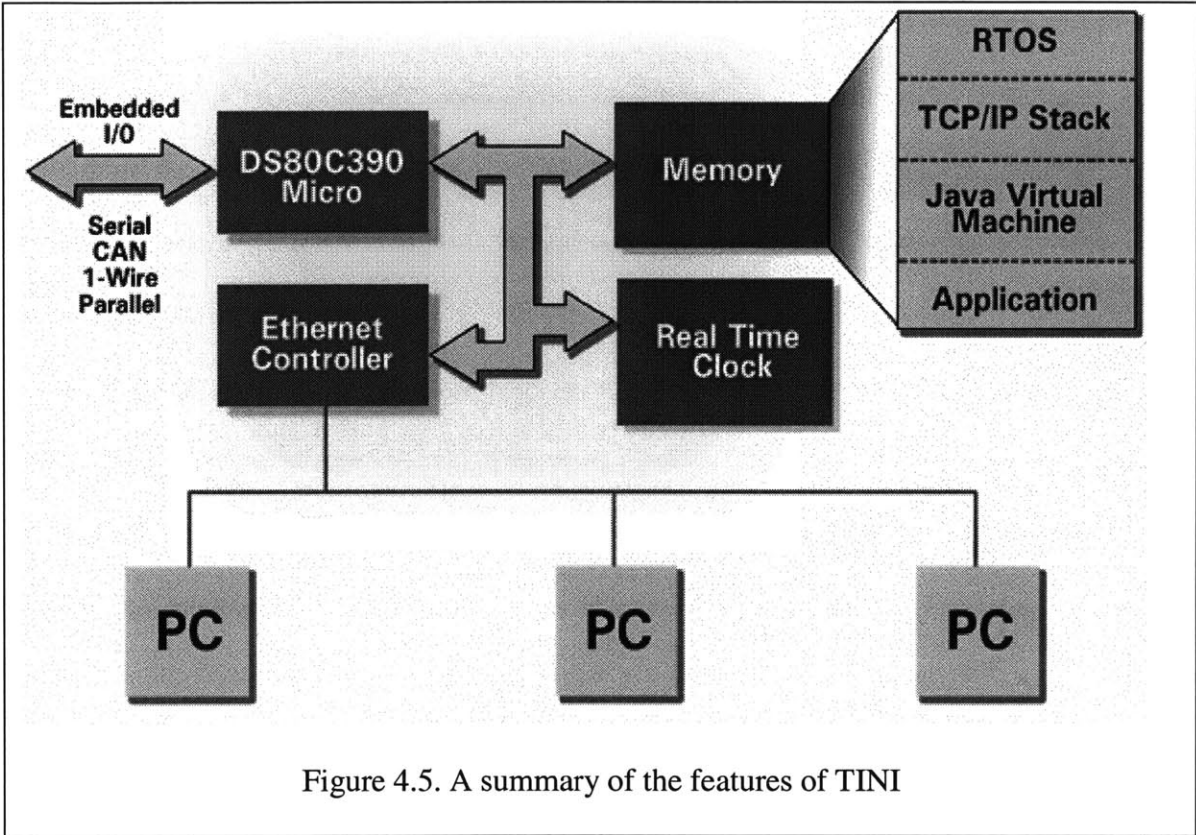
Embedded I/O

Serial
CAN
1-Wire
Parallel

DS80C390 Micro

Memory

RTOS

TCP/IP Stack

Java Virtual Machine

Application

Ethernet Controller

Real Time Clock

PC

PC

PC

Figure 4.5. A summary of the features of TINI